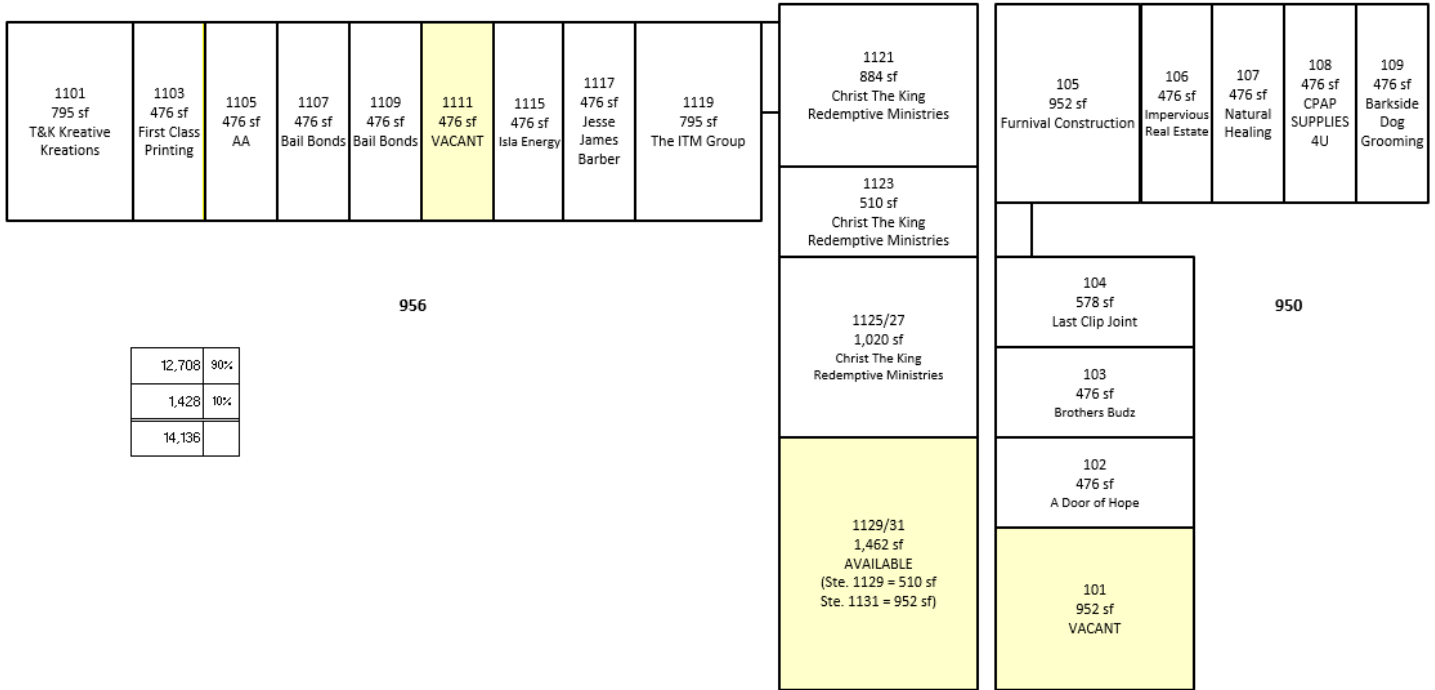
1101
795 sf
T&K Kreative Kreations

1103
476 sf
First Class Printing

1105
476 sf
AA

1107
476 sf
Bail Bonds

1109
476 sf
Bail Bonds

1111
476 sf
VACANT

1115
476 sf
Isla Energy

1117
476 sf
Jesse James Barber

1119
795 sf
The ITM Group

1121
884 sf
Christ The King Redemptive Ministries

1123
510 sf
Christ The King Redemptive Ministries

1125/27
1,020 sf
Christ The King Redemptive Ministries

1129/31
1,462 sf
AVAILABLE
(Ste. 1129 = 510 sf
Ste. 1131 = 952 sf)

105
952 sf
Furnival Construction

106
476 sf
Impervious Real Estate

107
476 sf
Natural Healing

108
476 sf
CPAP SUPPLIES 4U

109
476 sf
Barkside Dog Grooming

104
578 sf
Last Clip Joint

103
476 sf
Brothers Budz

102
476 sf
A Door of Hope

101
952 sf
VACANT

956

950

| 12,708 | 90% |
|---|---|
| 1,428 | 10% |
| 14,136 | |